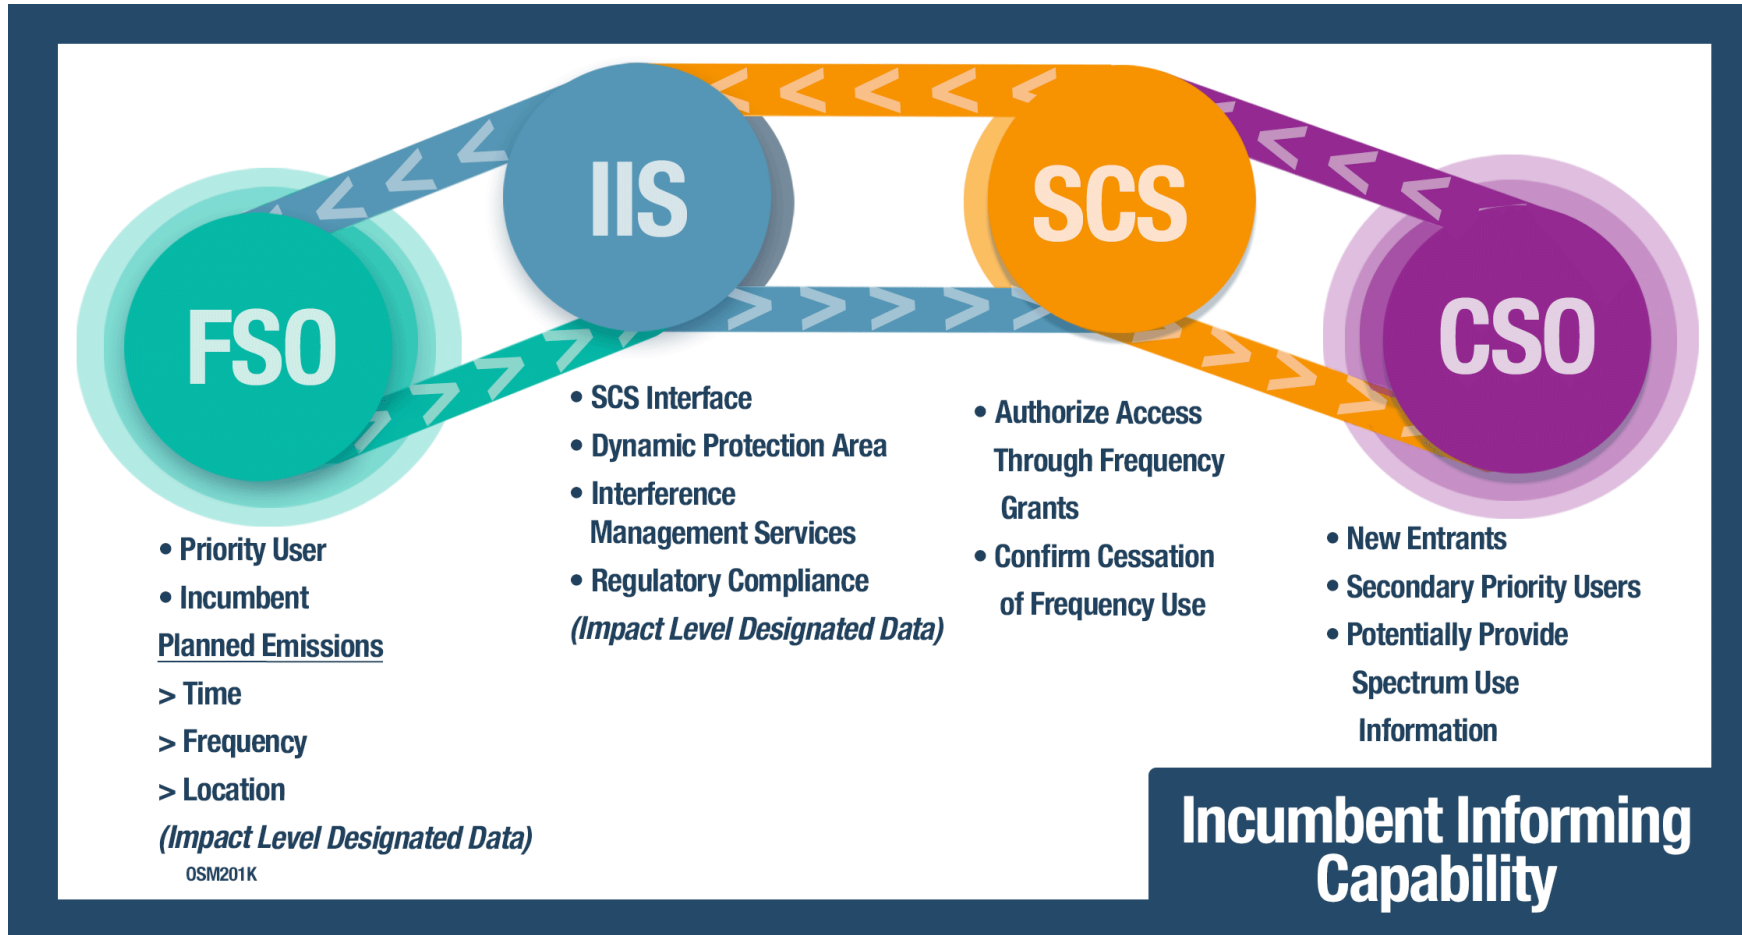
IIS

SCS

FSO

CSO

• SCS Interface
• Dynamic Protection Area
• Interference Management Services
• Regulatory Compliance
(Impact Level Designated Data)

• Authorize Access Through Frequency Grants
• Confirm Cessation of Frequency Use

• Priority User
• Incumbent
Planned Emissions
> Time
> Frequency
> Location
(Impact Level Designated Data)
OSM201K

• New Entrants
• Secondary Priority Users
• Potentially Provide Spectrum Use Information

Incumbent Informing Capability